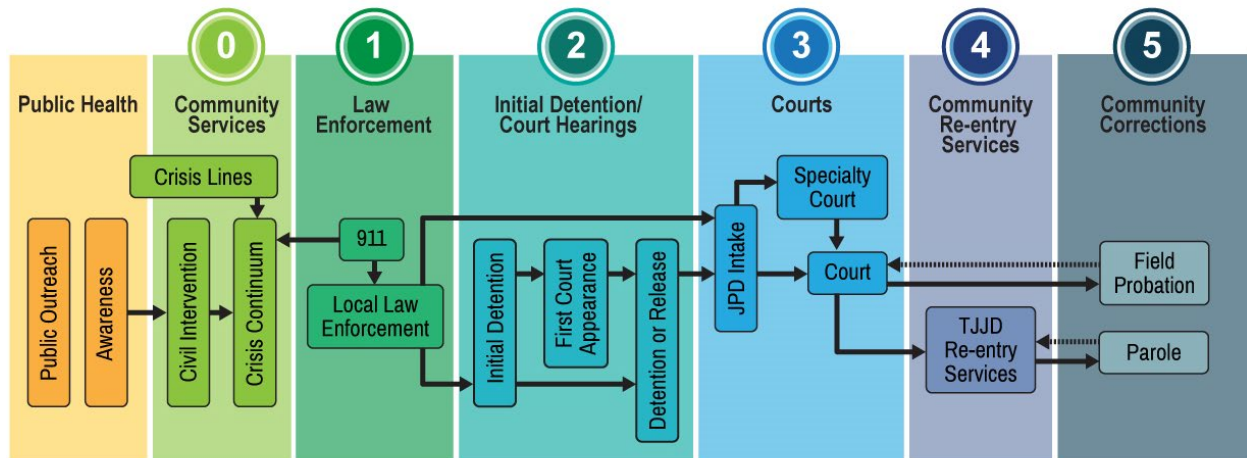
0
1
2
3
4
5

Public Health

Community Services

Law Enforcement

Initial Detention/ Court Hearings

Courts

Community Re-entry Services

Community Corrections

Crisis Lines

Public Outreach

Awareness

Civil Intervention

Crisis Continuum

911

Local Law Enforcement

Initial Detention

First Court Appearance

Detention or Release

JPD Intake

Specialty Court

Court

TJJD Re-entry Services

Field Probation

Parole